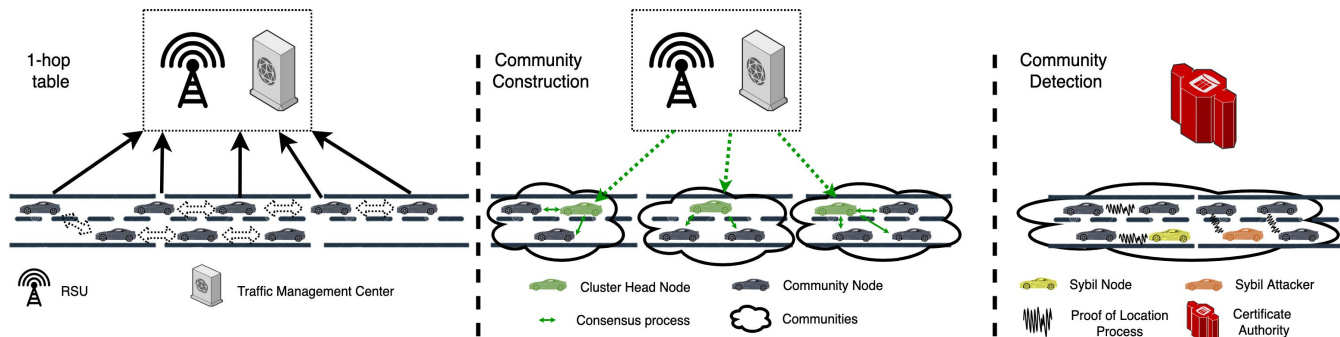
1-hop table

Community Construction

Community Detection

RSU

Traffic Management Center

Cluster Head Node

Community Node

Consensus process

Communities

Sybil Node

Sybil Attacker

Proof of Location Process

Certificate Authority